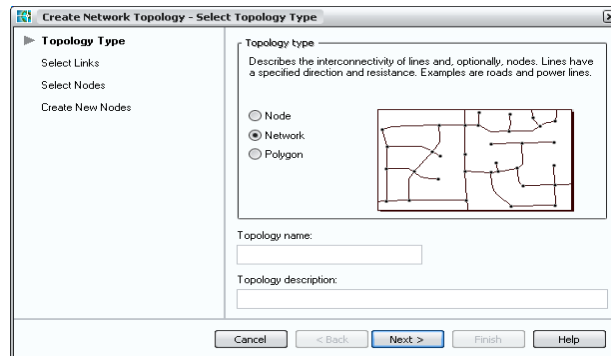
Create Network Topology - Select Topology Type

Topology Type
Select Links
Select Nodes
Create New Nodes

Topology type
Describes the interconnectivity of lines and, optionally, nodes. Lines have a specified direction and resistance. Examples are roads and power lines.

Node
Network
Polygon

Topology name:

Topology description:

Cancel
< Back
Next >
Finish
Help